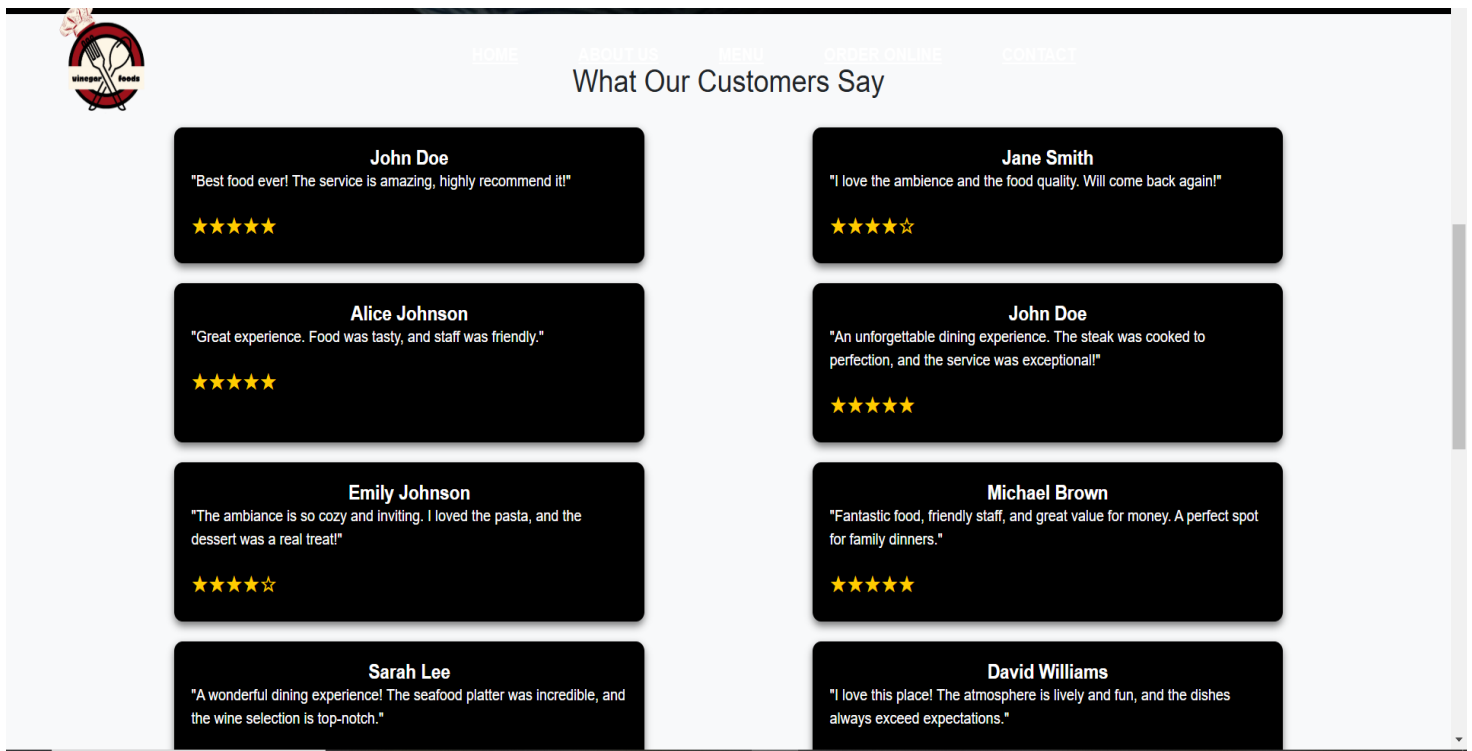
vinegar foods

HOME ABOUT US MENU ORDER ONLINE CONTACT

What Our Customers Say

John Doe
"Best food ever! The service is amazing, highly recommend it!"
★★★★★

Jane Smith
"I love the ambience and the food quality. Will come back again!"
★★★★☆

Alice Johnson
"Great experience. Food was tasty, and staff was friendly."
★★★★★

John Doe
"An unforgettable dining experience. The steak was cooked to perfection, and the service was exceptional!"
★★★★★

Emily Johnson
"The ambiance is so cozy and inviting. I loved the pasta, and the dessert was a real treat!"
★★★★☆

Michael Brown
"Fantastic food, friendly staff, and great value for money. A perfect spot for family dinners."
★★★★★

Sarah Lee
"A wonderful dining experience! The seafood platter was incredible, and the wine selection is top-notch."

David Williams
"I love this place! The atmosphere is lively and fun, and the dishes always exceed expectations."